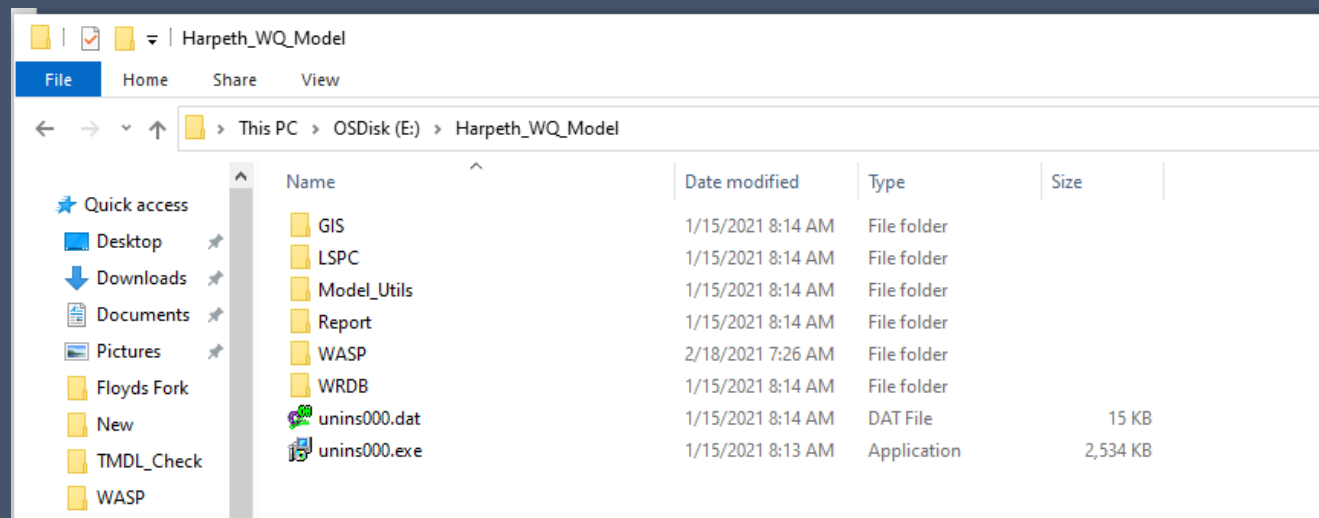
Harpeth_WQ_Model

File Home Share View

This PC > OSDisk (E:) > Harpeth_WQ_Model

Quick access
Desktop
Downloads
Documents
Pictures
Floyds Fork
New
TMDL_Check
WASP

| Name | Date modified | Type | Size |
|---|---|---|---|
| GIS | 1/15/2021 8:14 AM | File folder | |
| LSPC | 1/15/2021 8:14 AM | File folder | |
| Model_Utils | 1/15/2021 8:14 AM | File folder | |
| Report | 1/15/2021 8:14 AM | File folder | |
| WASP | 2/18/2021 7:26 AM | File folder | |
| WRDB | 1/15/2021 8:14 AM | File folder | |
| unins000.dat | 1/15/2021 8:14 AM | DAT File | 15 KB |
| unins000.exe | 1/15/2021 8:13 AM | Application | 2,534 KB |